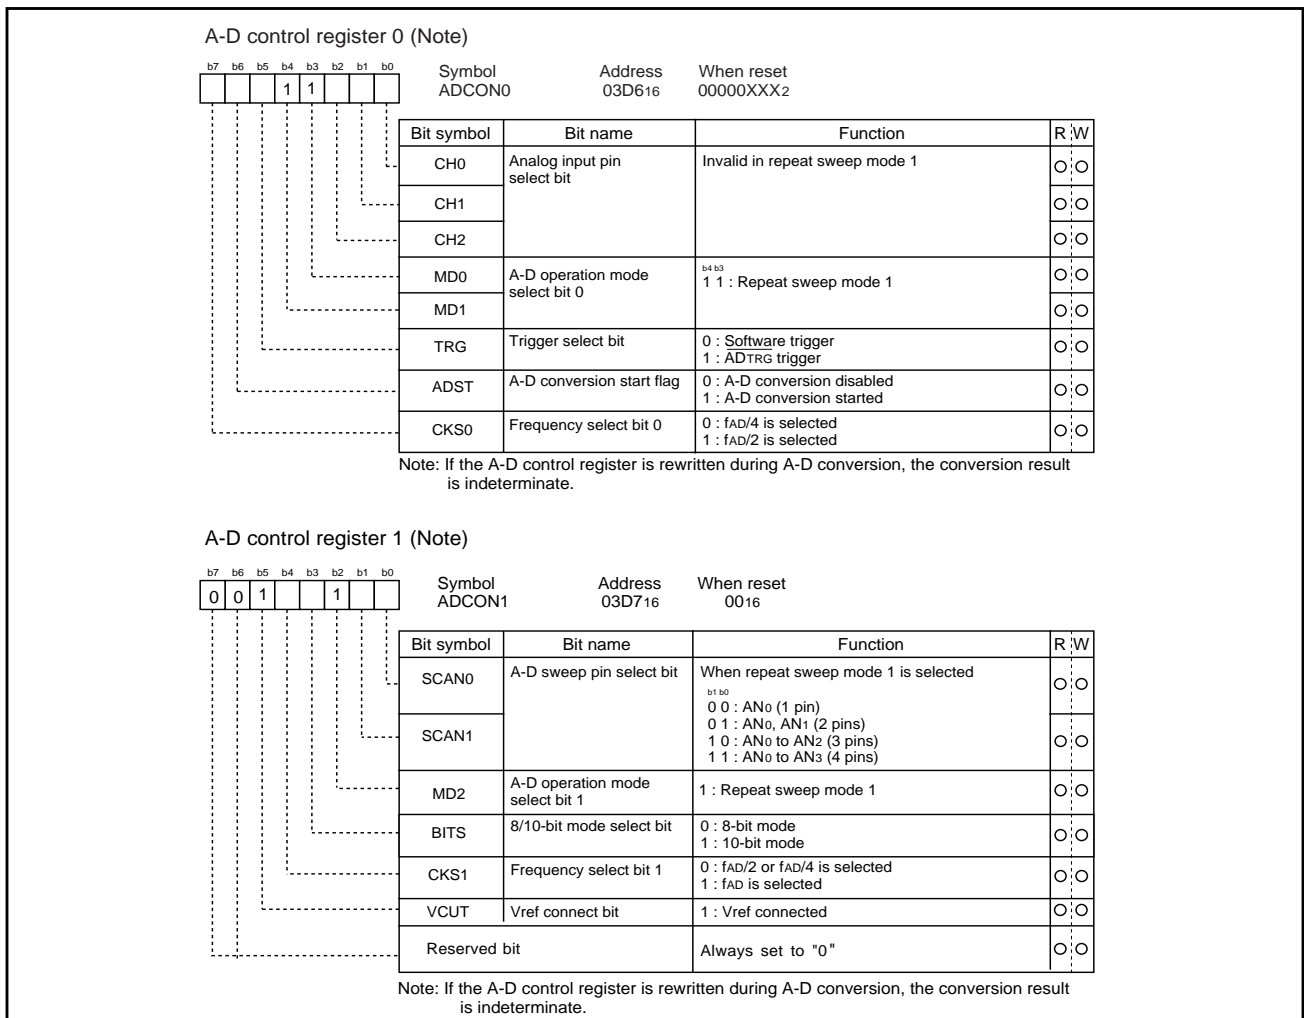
A-D control register 0 (Note)

| b7 | b6 | b5 | b4 | b3 | b2 | b1 | b0 |
|---|---|---|---|---|---|---|---|
| | | | 1 | 1 | | | |

Symbol ADCON0 Address $03D6_{16}$ When reset $00000XXX_2$

| Bit symbol | Bit name | Function | R | W |
|---|---|---|---|---|
| CH0 | Analog input pin select bit | Invalid in repeat sweep mode 1 | O | O |
| CH1 | | | O | O |
| CH2 | | | O | O |
| MD0 | A-D operation mode select bit 0 | b4 b3 1 1 : Repeat sweep mode 1 | O | O |
| MD1 | | | O | O |
| TRG | Trigger select bit | 0 : Software trigger 1 : $\overline{AD_{TRG}}$ trigger | O | O |
| ADST | A-D conversion start flag | 0 : A-D conversion disabled 1 : A-D conversion started | O | O |
| CKS0 | Frequency select bit 0 | 0 : $f_{AD}/4$ is selected 1 : $f_{AD}/2$ is selected | O | O |

Note: If the A-D control register is rewritten during A-D conversion, the conversion result is indeterminate.

A-D control register 1 (Note)

| b7 | b6 | b5 | b4 | b3 | b2 | b1 | b0 |
|---|---|---|---|---|---|---|---|
| 0 | 0 | 1 | | | 1 | | |

Symbol ADCON1 Address $03D7_{16}$ When reset $00_{16}$

| Bit symbol | Bit name | Function | R | W |
|---|---|---|---|---|
| SCAN0 | A-D sweep pin select bit | When repeat sweep mode 1 is selected b1 b0 0 0 : $AN_0$ (1 pin) 0 1 : $AN_0$, $AN_1$ (2 pins) 1 0 : $AN_0$ to $AN_2$ (3 pins) 1 1 : $AN_0$ to $AN_3$ (4 pins) | O | O |
| SCAN1 | | | O | O |
| MD2 | A-D operation mode select bit 1 | 1 : Repeat sweep mode 1 | O | O |
| BITS | 8/10-bit mode select bit | 0 : 8-bit mode 1 : 10-bit mode | O | O |
| CKS1 | Frequency select bit 1 | 0 : $f_{AD}/2$ or $f_{AD}/4$ is selected 1 : $f_{AD}$ is selected | O | O |
| VCUT | Vref connect bit | 1 : Vref connected | O | O |
| Reserved bit | | Always set to "0" | O | O |

Note: If the A-D control register is rewritten during A-D conversion, the conversion result is indeterminate.